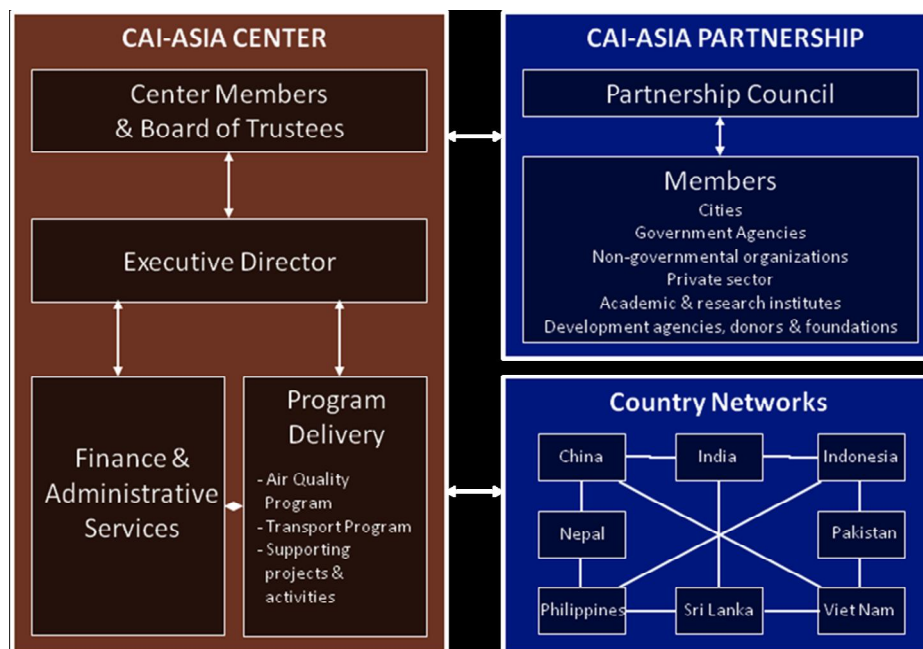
CAI-ASIA CENTER

Center Members & Board of Trustees

Executive Director

Finance & Administrative Services

Program Delivery

- Air Quality Program
- Transport Program
- Supporting projects & activities

CAI-ASIA PARTNERSHIP

Partnership Council

Members
Cities
Government Agencies
Non-governmental organizations
Private sector
Academic & research institutes
Development agencies, donors & foundations

Country Networks

China
India
Indonesia
Nepal
Pakistan
Philippines
Sri Lanka
Viet Nam